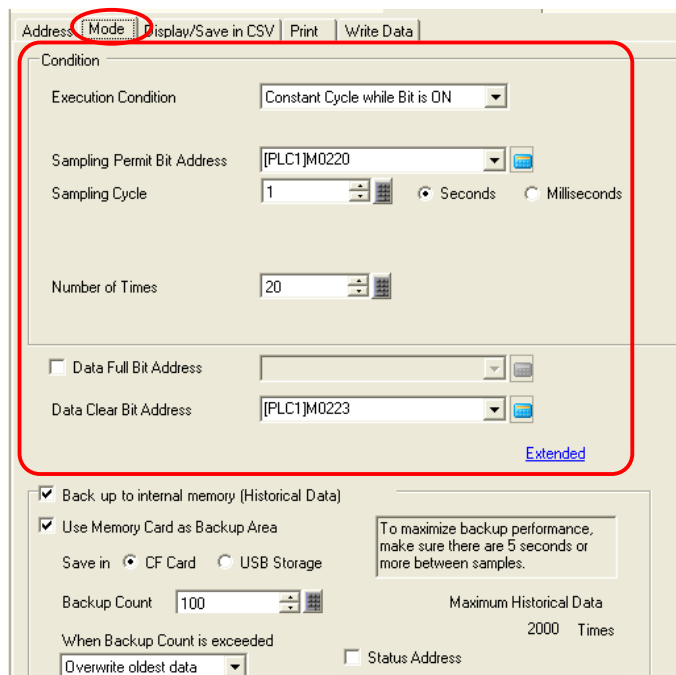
Address | Mode | Display/Save in CSV | Print | Write Data

Condition

Execution Condition
Constant Cycle while Bit is ON

Sampling Permit Bit Address
[PLC1]M0220

Sampling Cycle
1
Seconds
Milliseconds

Number of Times
20

Data Full Bit Address

Data Clear Bit Address
[PLC1]M0223

Extended

Back up to internal memory (Historical Data)

Use Memory Card as Backup Area

To maximize backup performance, make sure there are 5 seconds or more between samples.

Save in
CF Card
USB Storage

Backup Count
100

Maximum Historical Data
2000 Times

When Backup Count is exceeded
Overwrite oldest data

Status Address